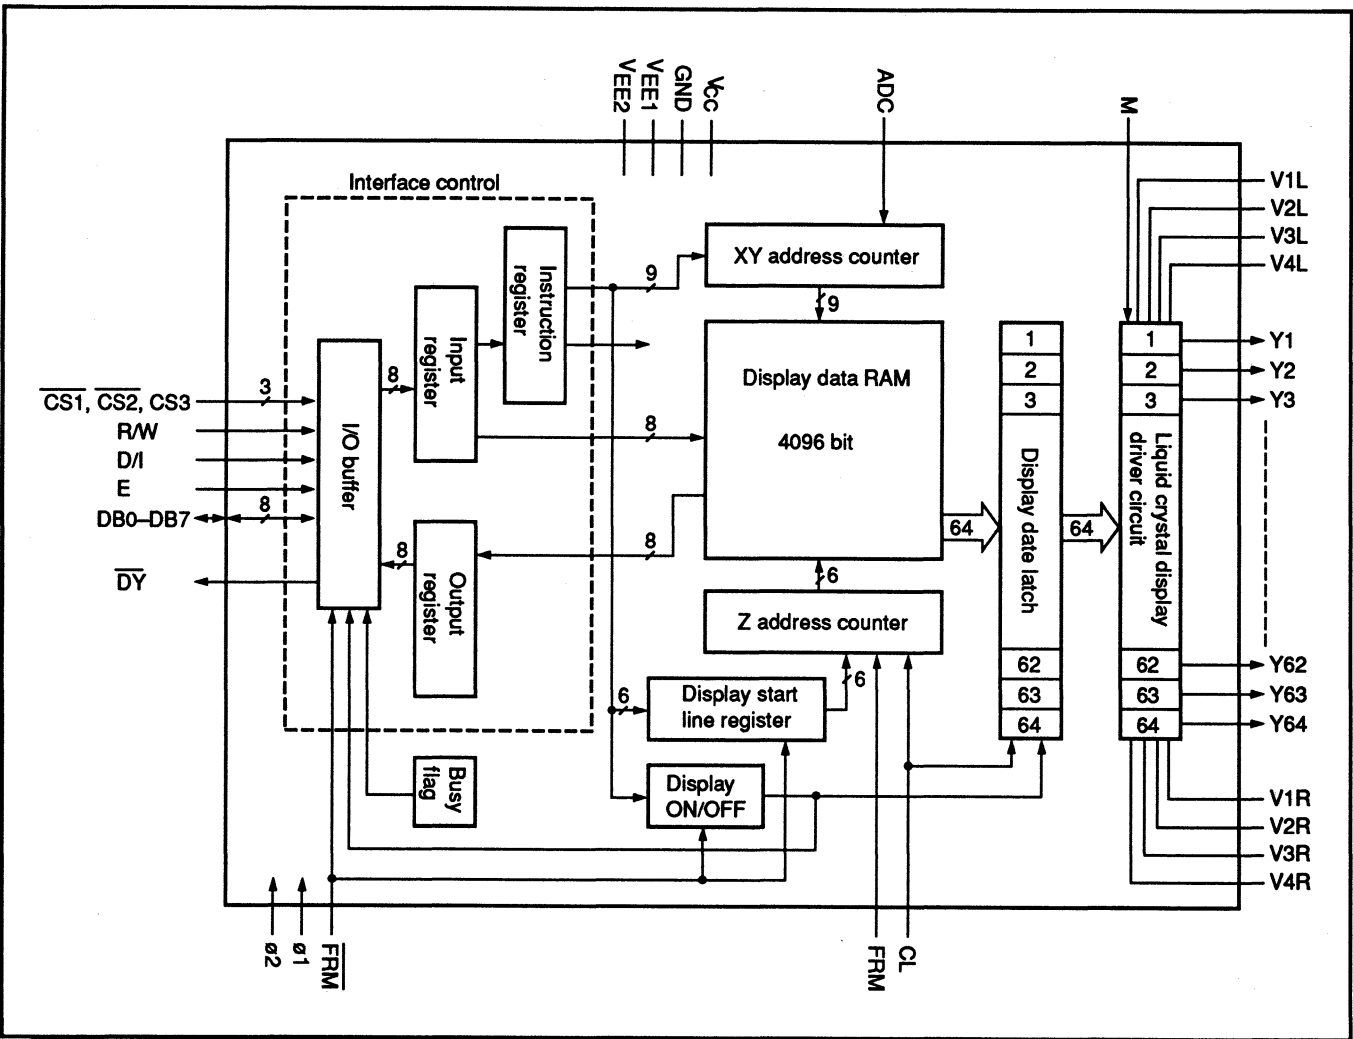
VEE2
VEE1
GND
Vcc
ADC
M
Interface control
V1L
V2L
V3L
V4L
XY address counter
9
9
Instruction register
Input register
Display data RAM
4096 bit
1
2
3
1
2
3
Y1
Y2
Y3
$\overline{CS1}$, $\overline{CS2}$, CS3
3
8
R/W
D/I
E
DB0–DB7
8
I/O buffer
8
8
64
Display date latch
64
Liquid crystal display driver circuit
$\overline{DY}$
8
Output register
6
Z address counter
62
63
64
62
63
64
Y62
Y63
Y64
6
Display start line register
6
Busy flag
Display ON/OFF
V1R
V2R
V3R
V4R
ø2
ø1
$\overline{FRM}$
FRM
CL